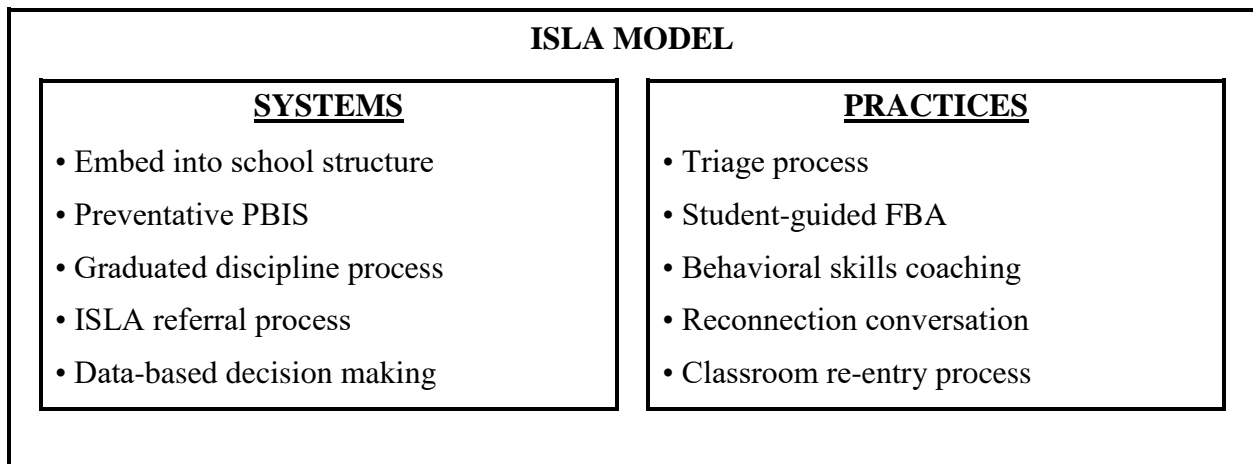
ISLA MODEL

SYSTEMS

• Embed into school structure
• Preventative PBIS
• Graduated discipline process
• ISLA referral process
• Data-based decision making

PRACTICES

• Triage process
• Student-guided FBA
• Behavioral skills coaching
• Reconnection conversation
• Classroom re-entry process